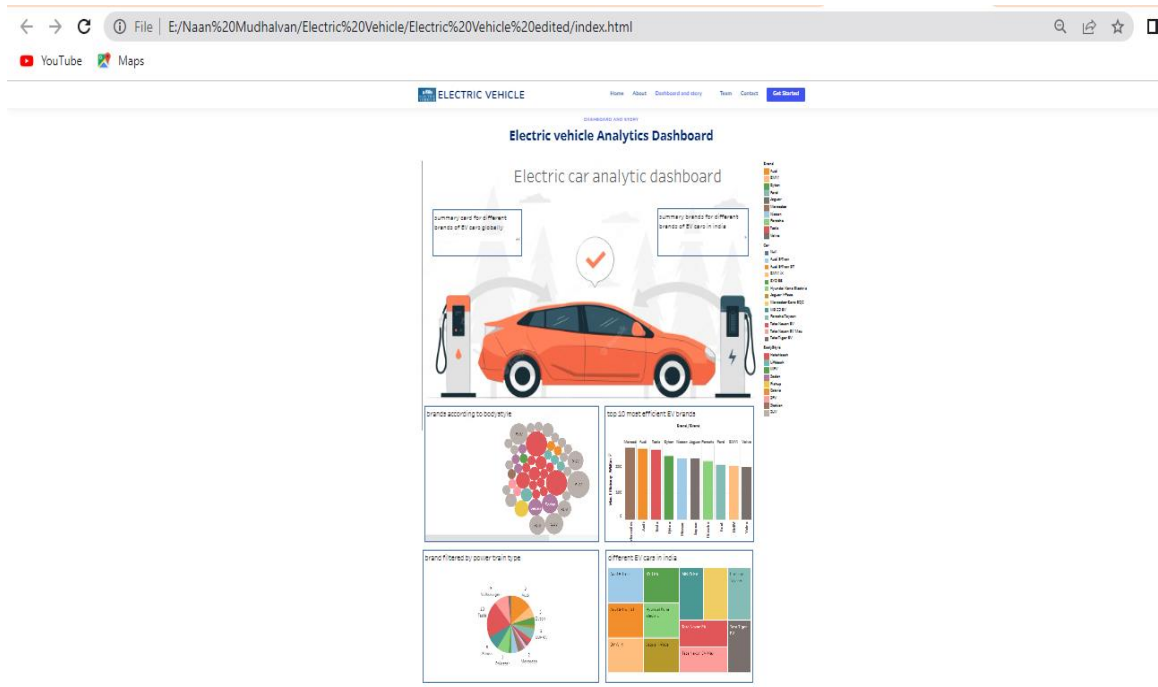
File | E:/Naan%20Mudhalvan/Electric%20Vehicle/Electric%20Vehicle%20edited/index.html

YouTube Maps

ELECTRIC VEHICLE

Home About Dashboard and story Team Contact Get Started

DASHBOARD AND STORY

Electric vehicle Analytics Dashboard

Electric car analytic dashboard

summary card for different brands of EV cars globally

summary brands for different brands of EV cars in india

Brand
Audi
BMW
Byton
Ford
Jaguar
Mercedes
Nissan
Porsche
Tesla
Volvo

Car
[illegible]

Body Style
Hatchback
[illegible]
SPV
Sedan
Pickup
Sedan
SUV
Station
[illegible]

brands according to bodystyle

top 10 most efficient EV brands

Brand / Brand

Mercedes Audi Tesla Byton Nissan Jaguar Porsche Ford BMW Volvo

brand filtered by power train type

different EV cars in india